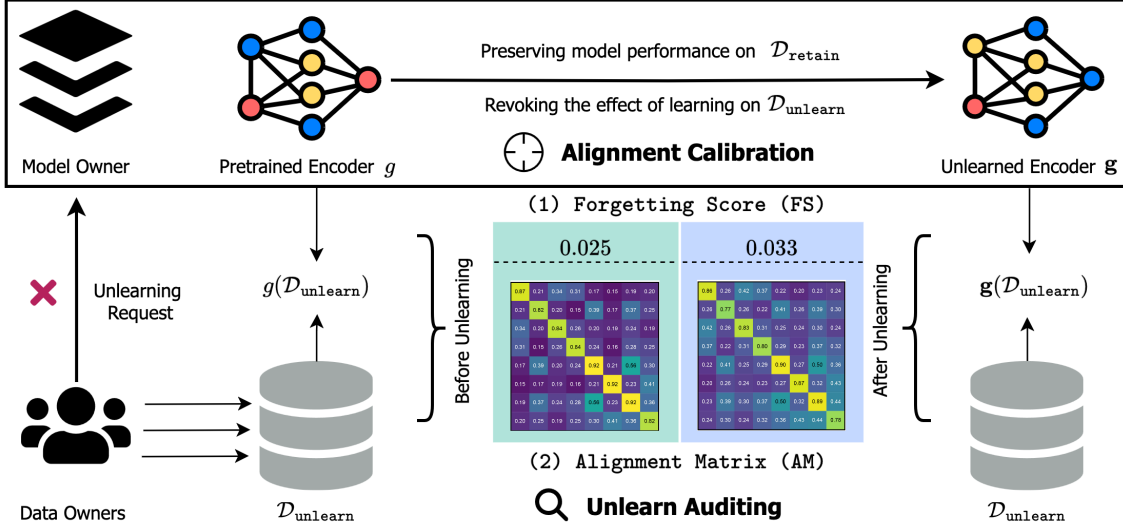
Preserving model performance on $\mathcal{D}_{\mathtt{retain}}$

Revoking the effect of learning on $\mathcal{D}_{\mathtt{unlearn}}$

Model Owner

Pretrained Encoder $g$

Alignment Calibration

Unlearned Encoder $\mathbf{g}$

(1) Forgetting Score (FS)

0.025

0.033

Unlearning Request

$g(\mathcal{D}_{\mathtt{unlearn}})$

Before Unlearning

| 0.87 | 0.21 | 0.34 | 0.31 | 0.17 | 0.15 | 0.19 | 0.20 |
|---|---|---|---|---|---|---|---|
| 0.21 | 0.82 | 0.20 | 0.15 | 0.39 | 0.17 | 0.37 | 0.25 |
| 0.34 | 0.20 | 0.84 | 0.26 | 0.20 | 0.16 | 0.24 | 0.19 |
| 0.31 | 0.15 | 0.26 | 0.84 | 0.24 | 0.16 | 0.28 | 0.25 |
| 0.17 | 0.39 | 0.20 | 0.24 | 0.92 | 0.21 | 0.56 | 0.30 |
| 0.15 | 0.17 | 0.19 | 0.16 | 0.21 | 0.92 | 0.23 | 0.41 |
| 0.19 | 0.37 | 0.24 | 0.28 | 0.56 | 0.23 | 0.92 | 0.36 |
| 0.20 | 0.25 | 0.19 | 0.25 | 0.30 | 0.41 | 0.36 | 0.82 |

| 0.86 | 0.26 | 0.42 | 0.37 | 0.22 | 0.20 | 0.23 | 0.24 |
|---|---|---|---|---|---|---|---|
| 0.26 | 0.77 | 0.26 | 0.22 | 0.41 | 0.26 | 0.39 | 0.30 |
| 0.42 | 0.26 | 0.83 | 0.31 | 0.25 | 0.24 | 0.30 | 0.24 |
| 0.37 | 0.22 | 0.31 | 0.80 | 0.29 | 0.23 | 0.37 | 0.32 |
| 0.22 | 0.41 | 0.25 | 0.29 | 0.90 | 0.27 | 0.50 | 0.36 |
| 0.20 | 0.26 | 0.24 | 0.23 | 0.27 | 0.87 | 0.32 | 0.43 |
| 0.23 | 0.39 | 0.30 | 0.37 | 0.50 | 0.32 | 0.89 | 0.44 |
| 0.24 | 0.30 | 0.24 | 0.32 | 0.36 | 0.43 | 0.44 | 0.76 |

After Unlearning

$\mathbf{g}(\mathcal{D}_{\mathtt{unlearn}})$

(2) Alignment Matrix (AM)

Data Owners

$\mathcal{D}_{\mathtt{unlearn}}$

Unlearn Auditing

$\mathcal{D}_{\mathtt{unlearn}}$